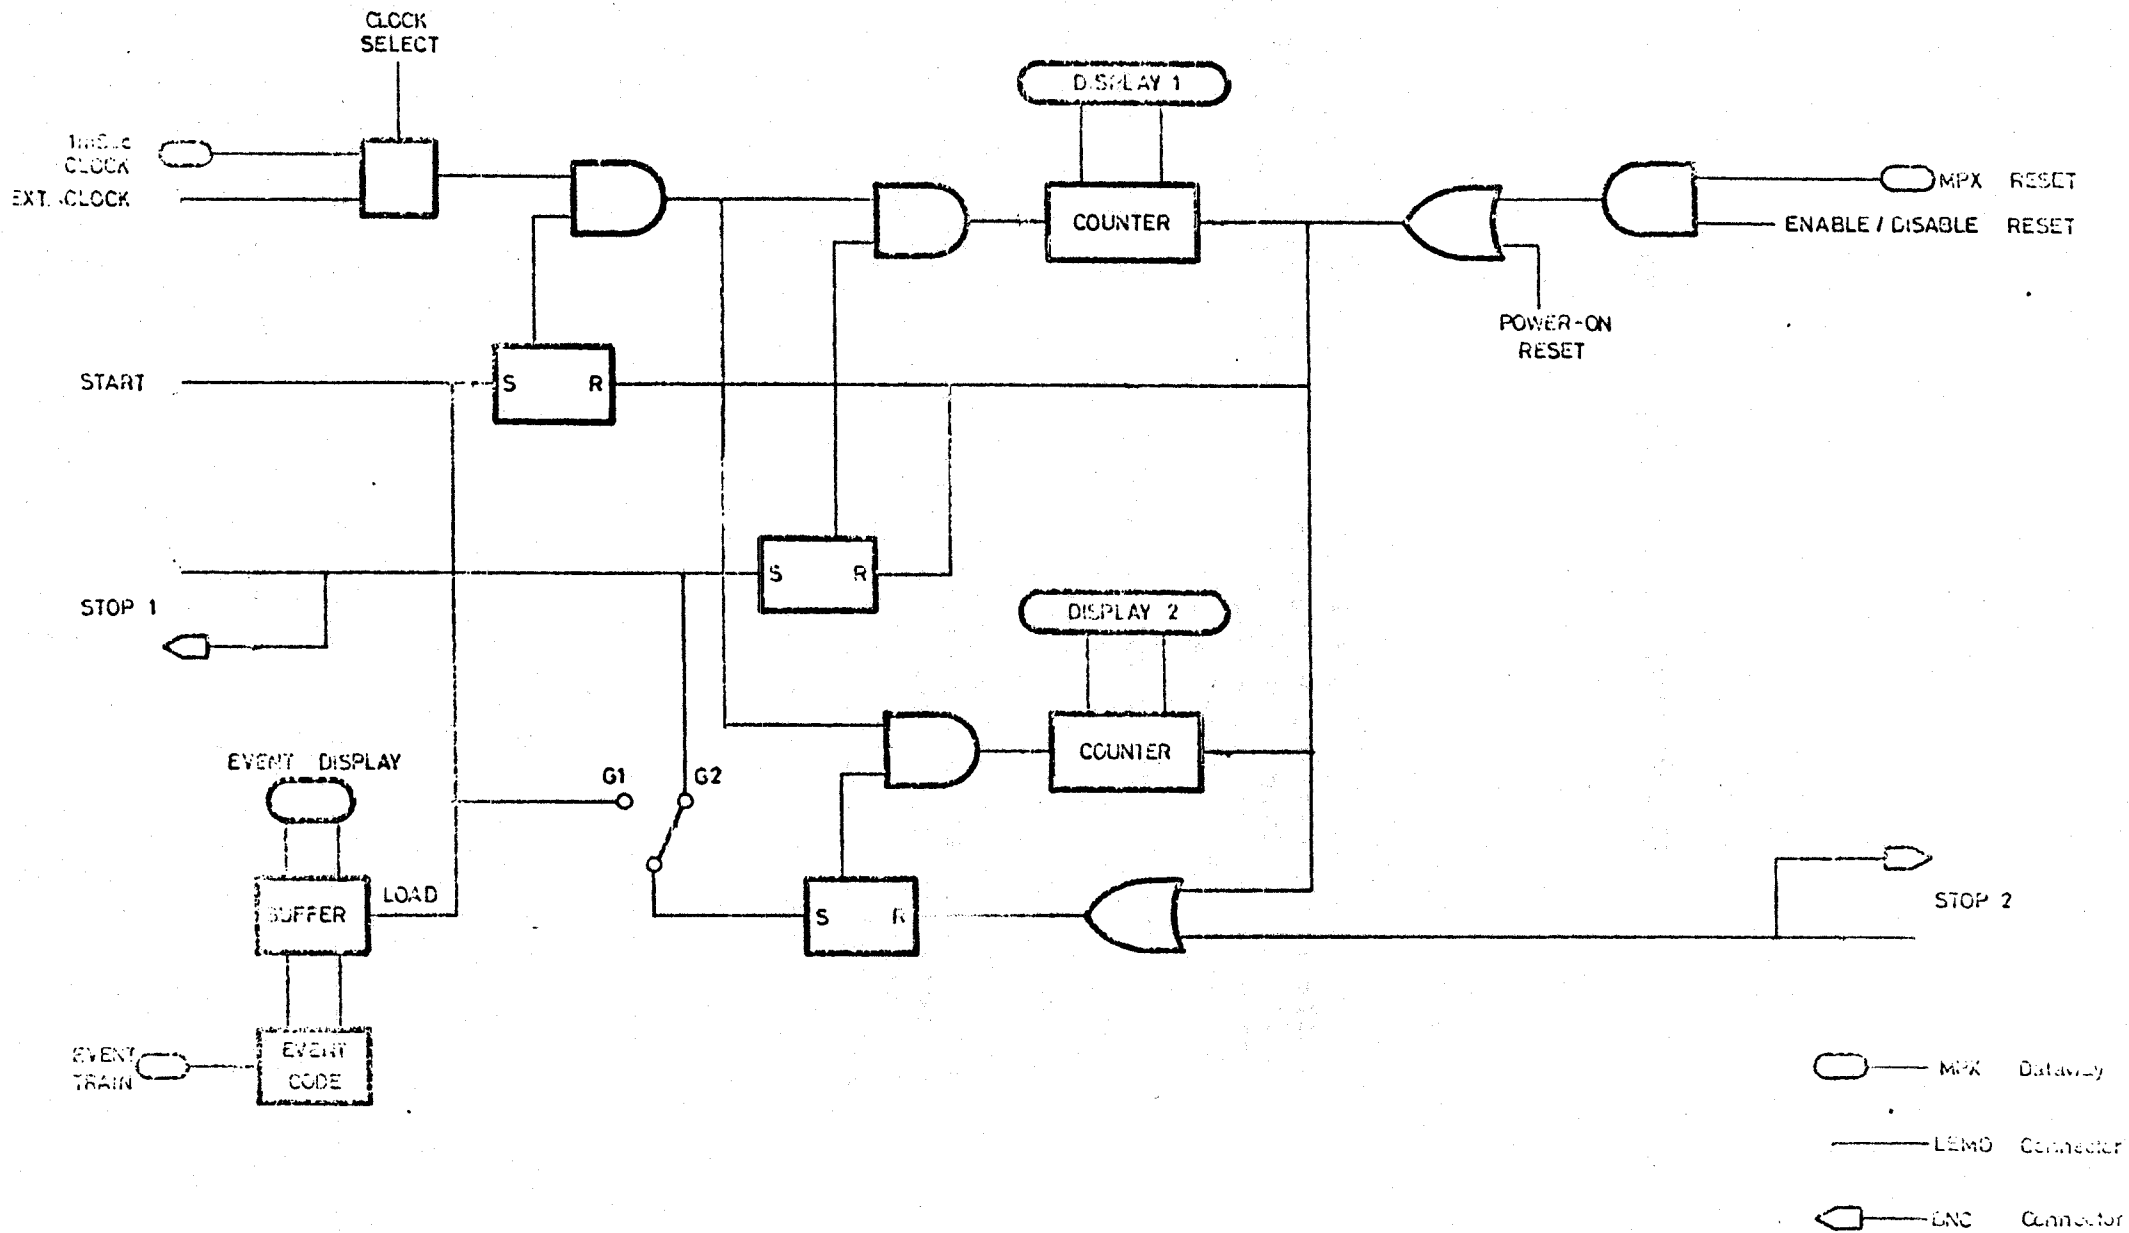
CLOCK SELECT

1mSec CLOCK

EXT. CLOCK

DISPLAY 1

COUNTER

MPX RESET

ENABLE / DISABLE RESET

POWER-ON RESET

START

S R

S R

STOP 1

DISPLAY 2

COUNTER

EVENT DISPLAY

G1

G2

BUFFER

LOAD

S R

STOP 2

EVENT TRAIN

EVENT CODE

MPX Dataway

LEMO Connector

BNC Connector